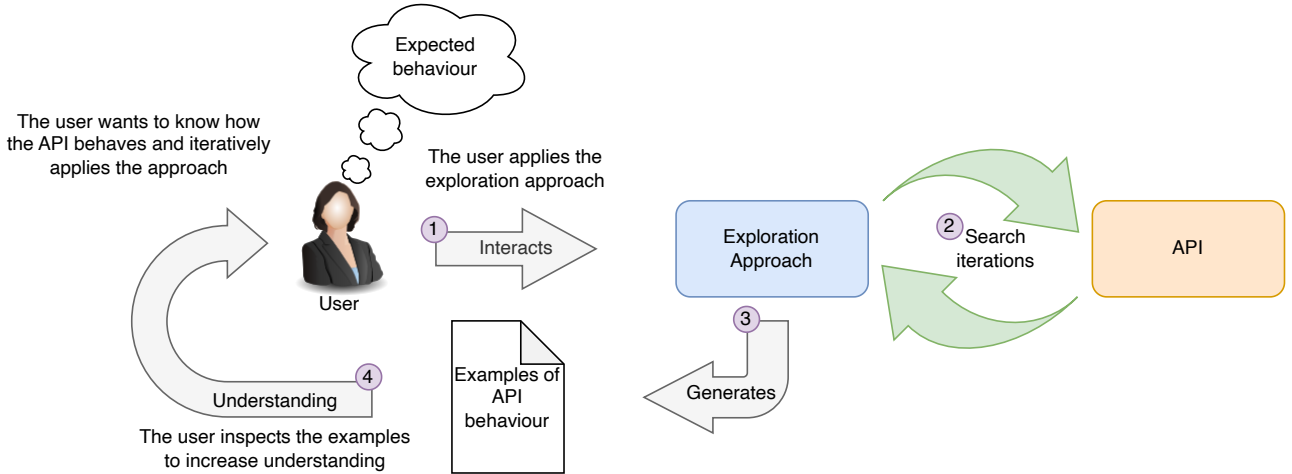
Expected behaviour

The user wants to know how the API behaves and iteratively applies the approach

The user applies the exploration approach

1 Interacts

User

Exploration Approach

2 Search iterations

API

3 Generates

Examples of API behaviour

4 Understanding

The user inspects the examples to increase understanding